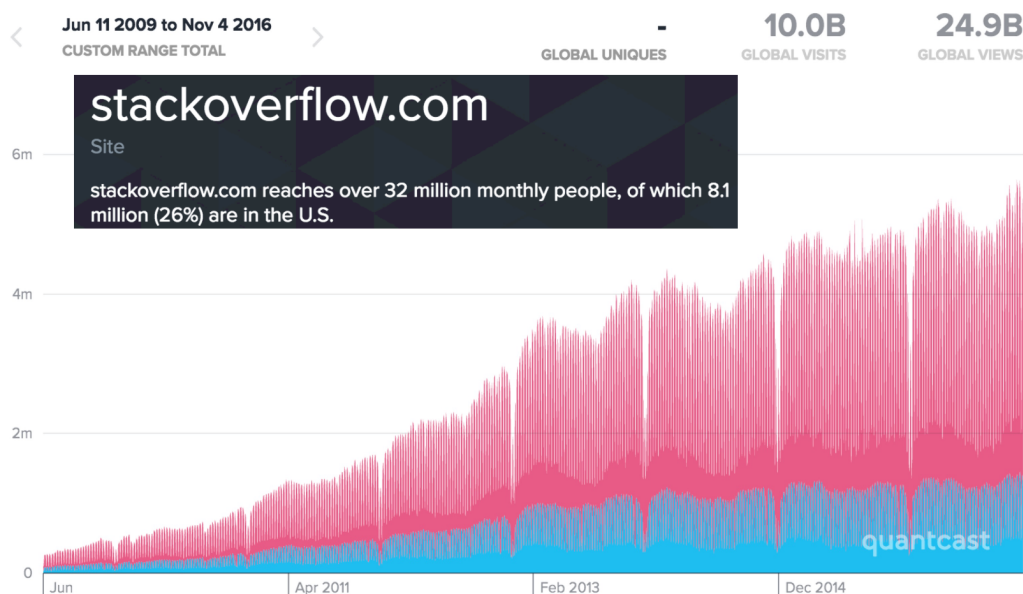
Jun 11 2009 to Nov 4 2016
CUSTOM RANGE TOTAL

-
GLOBAL UNIQUES

10.0B
GLOBAL VISITS

24.9B
GLOBAL VIEWS

stackoverflow.com
Site

stackoverflow.com reaches over 32 million monthly people, of which 8.1 million (26%) are in the U.S.

6m
4m
2m
0

Jun
Apr 2011
Feb 2013
Dec 2014

quantcast